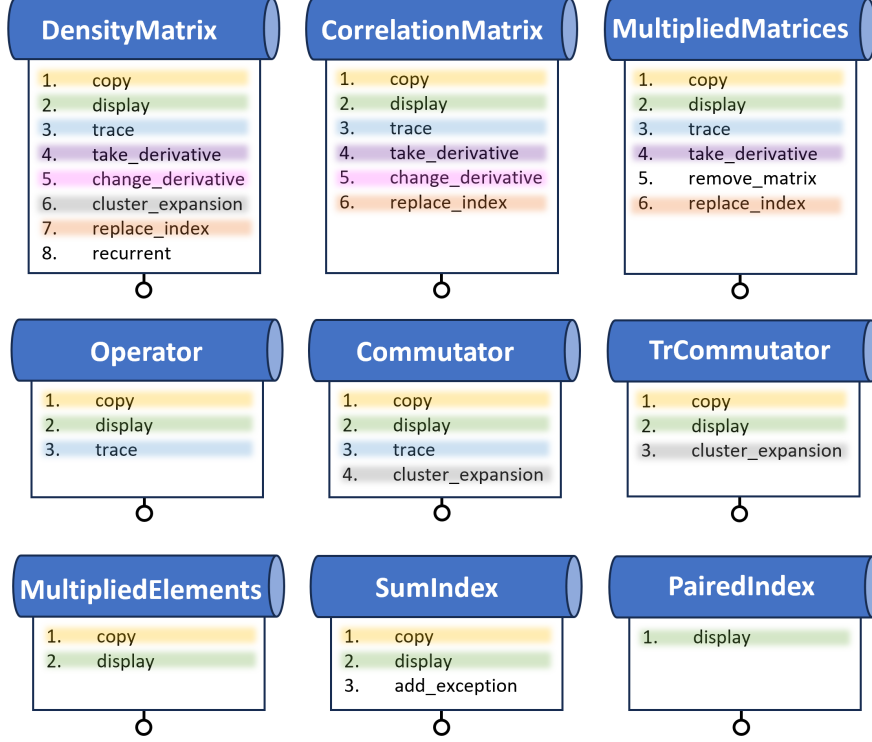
DensityMatrix
1. copy
2. display
3. trace
4. take_derivative
5. change_derivative
6. cluster_expansion
7. replace_index
8. recurrent

CorrelationMatrix
1. copy
2. display
3. trace
4. take_derivative
5. change_derivative
6. replace_index

MultipliedMatrices
1. copy
2. display
3. trace
4. take_derivative
5. remove_matrix
6. replace_index

Operator
1. copy
2. display
3. trace

Commutator
1. copy
2. display
3. trace
4. cluster_expansion

TrCommutator
1. copy
2. display
3. cluster_expansion

MultipliedElements
1. copy
2. display

SumIndex
1. copy
2. display
3. add_exception

PairedIndex
1. display